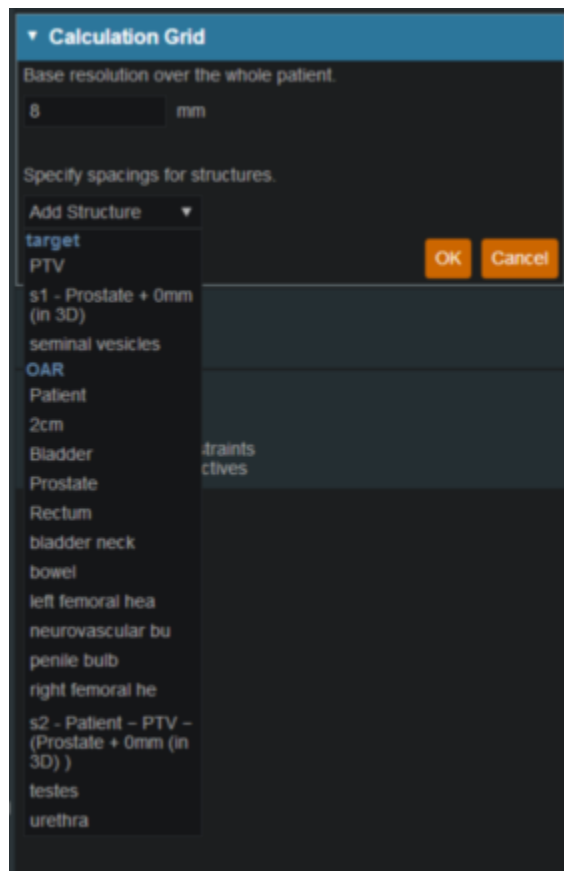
▼ Calculation Grid

Base resolution over the whole patient.

8 mm

Specify spacings for structures.

Add Structure ▼

target

PTV

s1 - Prostate + 0mm (in 3D)

seminal vesicles

OAR

Patient

2cm

Bladder

Prostate

Rectum

bladder neck

bowel

left femoral hea

neurovascular bu

penile bulb

right femoral he

s2 - Patient – PTV – (Prostate + 0mm (in 3D) )

testes

urethra

OK

Cancel

traints

ctives